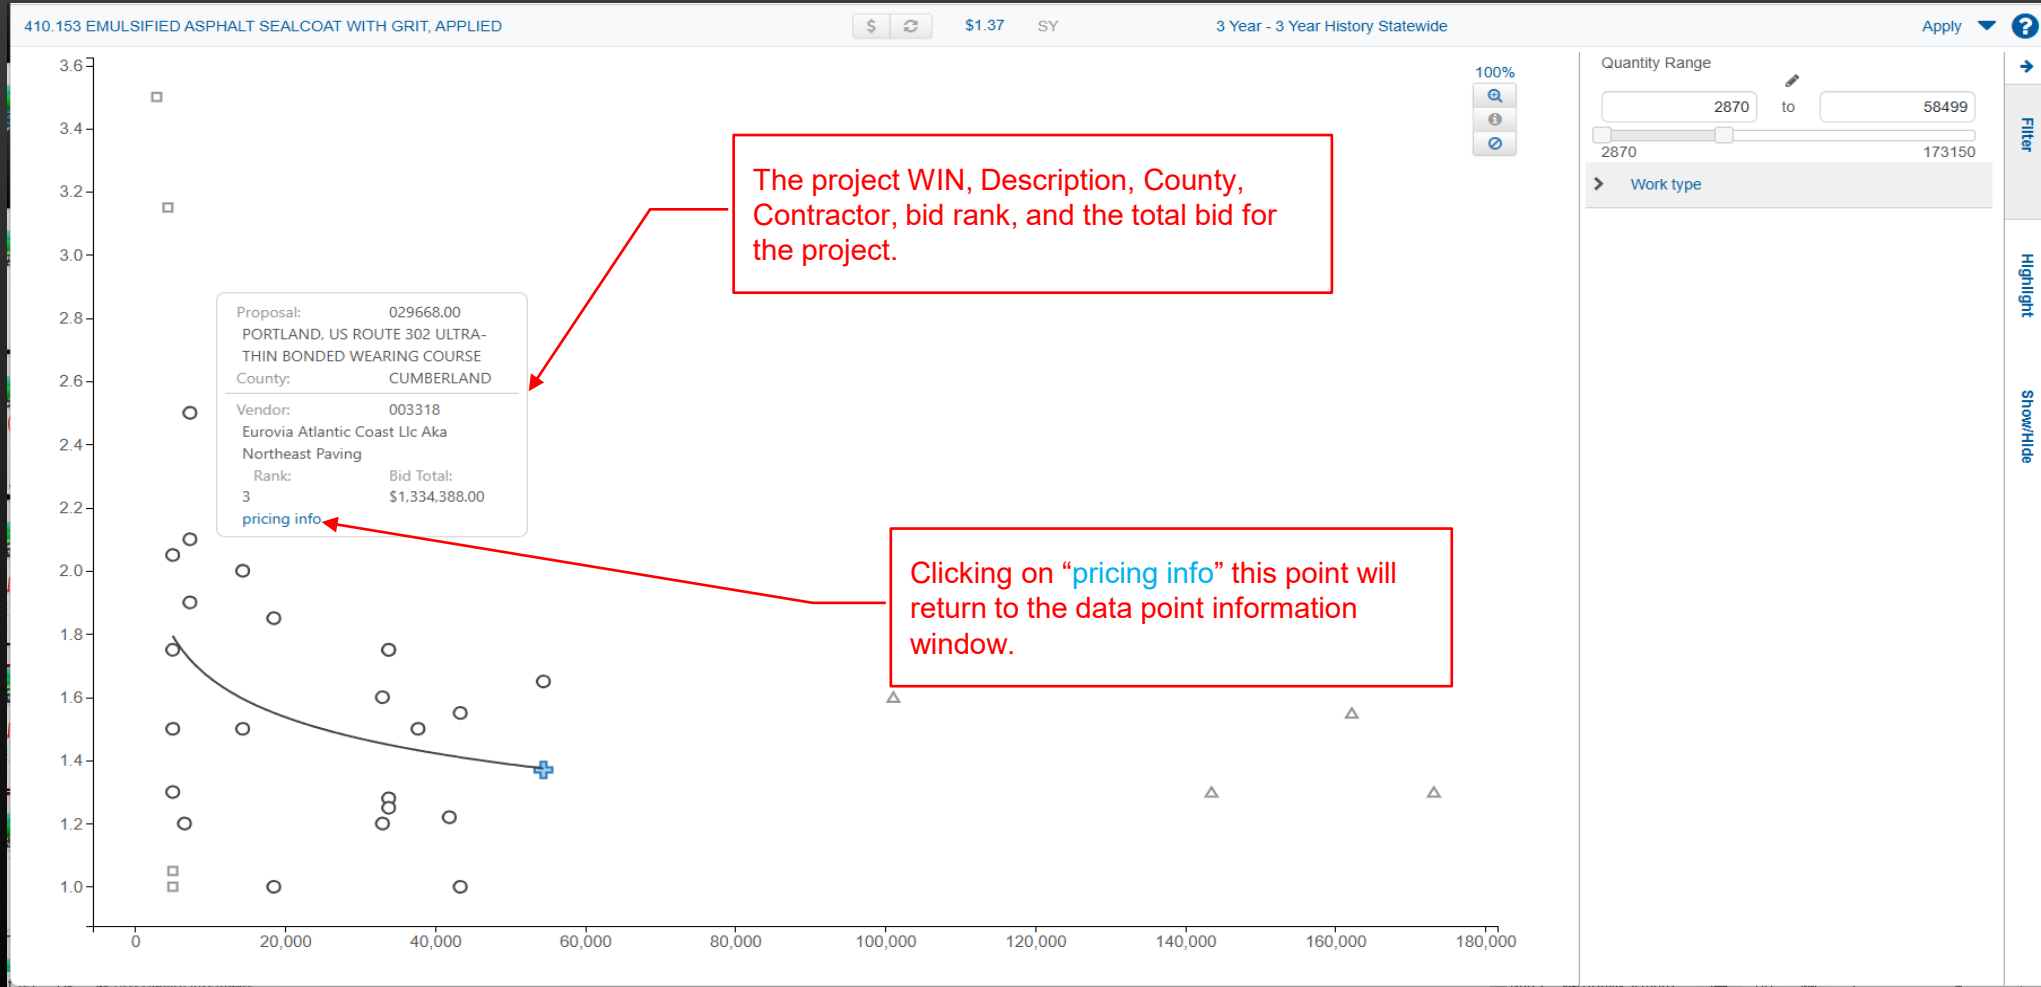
410.153 EMULSIFIED ASPHALT SEALCOAT WITH GRIT, APPLIED $ $1.37 SY 3 Year - 3 Year History Statewide Apply ?

100%

Quantity Range

2870 to 58499

2870 173150

Work type

Filter

Highlight

Show/Hide

The project WIN, Description, County, Contractor, bid rank, and the total bid for the project.

Proposal: 029668.00
PORTLAND, US ROUTE 302 ULTRA-THIN BONDED WEARING COURSE
County: CUMBERLAND

Vendor: 003318
Eurovia Atlantic Coast Llc Aka Northeast Paving
Rank: Bid Total:
3 $1,334,388.00
pricing info

Clicking on “pricing info” this point will return to the data point information window.

3.6
3.4
3.2
3.0
2.8
2.6
2.4
2.2
2.0
1.8
1.6
1.4
1.2
1.0

0 20,000 40,000 60,000 80,000 100,000 120,000 140,000 160,000 180,000